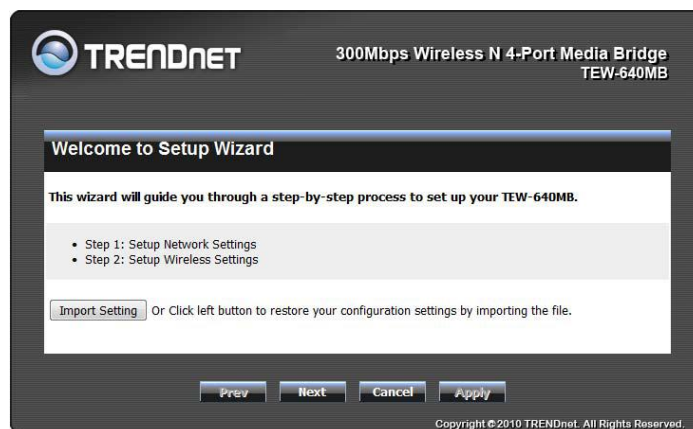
TRENDNET

300Mbps Wireless N 4-Port Media Bridge
TEW-640MB

Welcome to Setup Wizard

This wizard will guide you through a step-by-step process to set up your TEW-640MB.

• Step 1: Setup Network Settings
• Step 2: Setup Wireless Settings

Import Setting Or Click left button to restore your configuration settings by importing the file.

Prev Next Cancel Apply

Copyright © 2010 TRENDnet. All Rights Reserved.